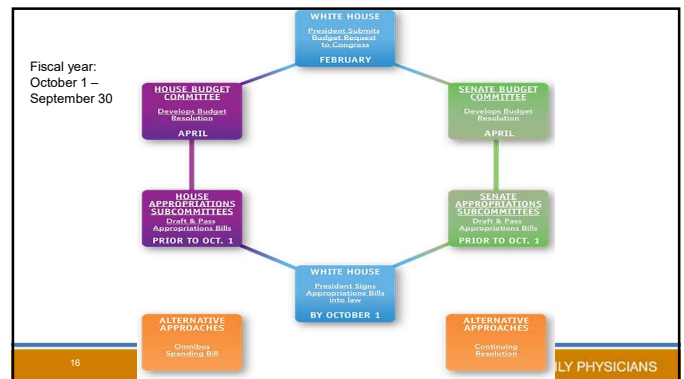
Fiscal year: October 1 – September 30

WHITE HOUSE
President Submits Budget Request to Congress
FEBRUARY

HOUSE BUDGET COMMITTEE
Develops Budget Resolution
APRIL

SENATE BUDGET COMMITTEE
Develops Budget Resolution
APRIL

HOUSE APPROPRIATIONS SUBCOMMITTEES
Draft & Pass Appropriations Bills
PRIOR TO OCT. 1

SENATE APPROPRIATIONS SUBCOMMITTEES
Draft & Pass Appropriations Bills
PRIOR TO OCT. 1

WHITE HOUSE
President Signs Appropriations Bills into law
BY OCTOBER 1

ALTERNATIVE APPROACHES
Omnibus Spending Bill

ALTERNATIVE APPROACHES
Continuing Resolution

16

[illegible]ILY PHYSICIANS